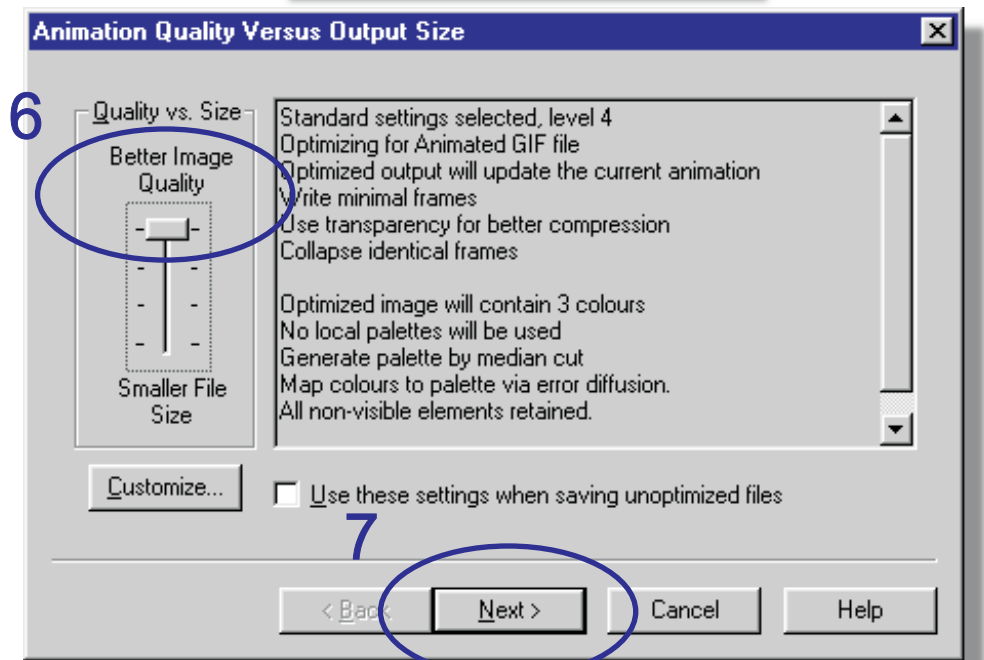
Animation Quality Versus Output Size

6

Quality vs. Size

Better Image Quality

Smaller File Size

Standard settings selected, level 4
Optimizing for Animated GIF file
Optimized output will update the current animation
Write minimal frames
Use transparency for better compression
Collapse identical frames

Optimized image will contain 3 colours
No local palettes will be used
Generate palette by median cut
Map colours to palette via error diffusion.
All non-visible elements retained.

Customize...

Use these settings when saving unoptimized files

7

< Back

Next >

Cancel

Help